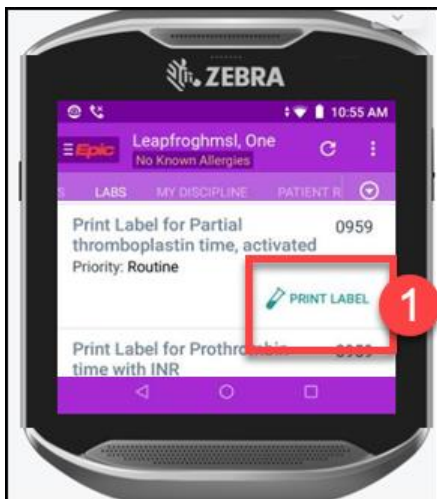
ZEBRA

10:55 AM

Epic

Leapfroghmsl, One

No Known Allergies

S LABS MY DISCIPLINE PATIENT R

Print Label for Partial thromboplastin time, activated 0959

Priority: Routine

PRINT LABEL

1

Print Label for Prothro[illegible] time with INR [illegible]